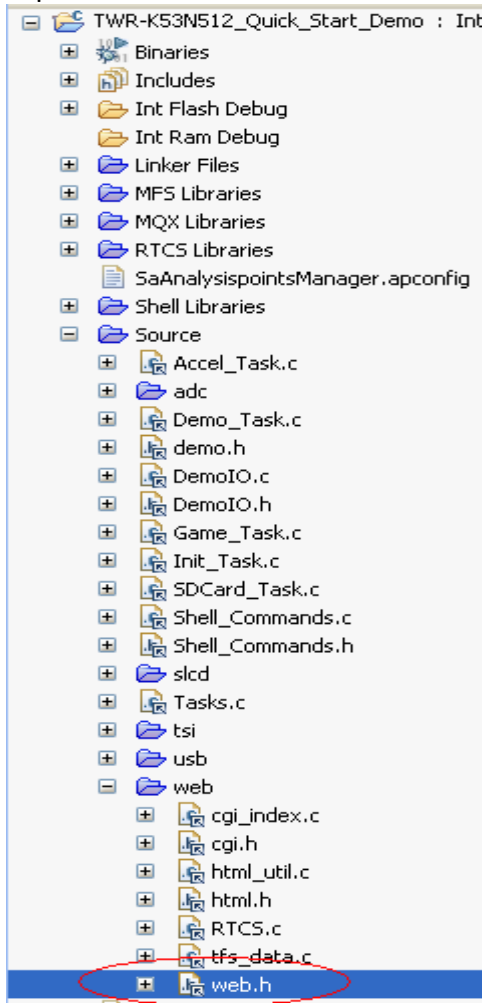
TWR-K53N512_Quick_Start_Demo : Int
Binaries
Includes
Int Flash Debug
Int Ram Debug
Linker Files
MFS Libraries
MQX Libraries
RTCS Libraries
SaAnalysispointsManager.apconfig
Shell Libraries
Source
Accel_Task.c
adc
Demo_Task.c
demo.h
DemoIO.c
DemoIO.h
Game_Task.c
Init_Task.c
SDCard_Task.c
Shell_Commands.c
Shell_Commands.h
slcd
Tasks.c
tsi
usb
web
cgi_index.c
cgi.h
html_util.c
html.h
RTCS.c
tfs_data.c
web.h